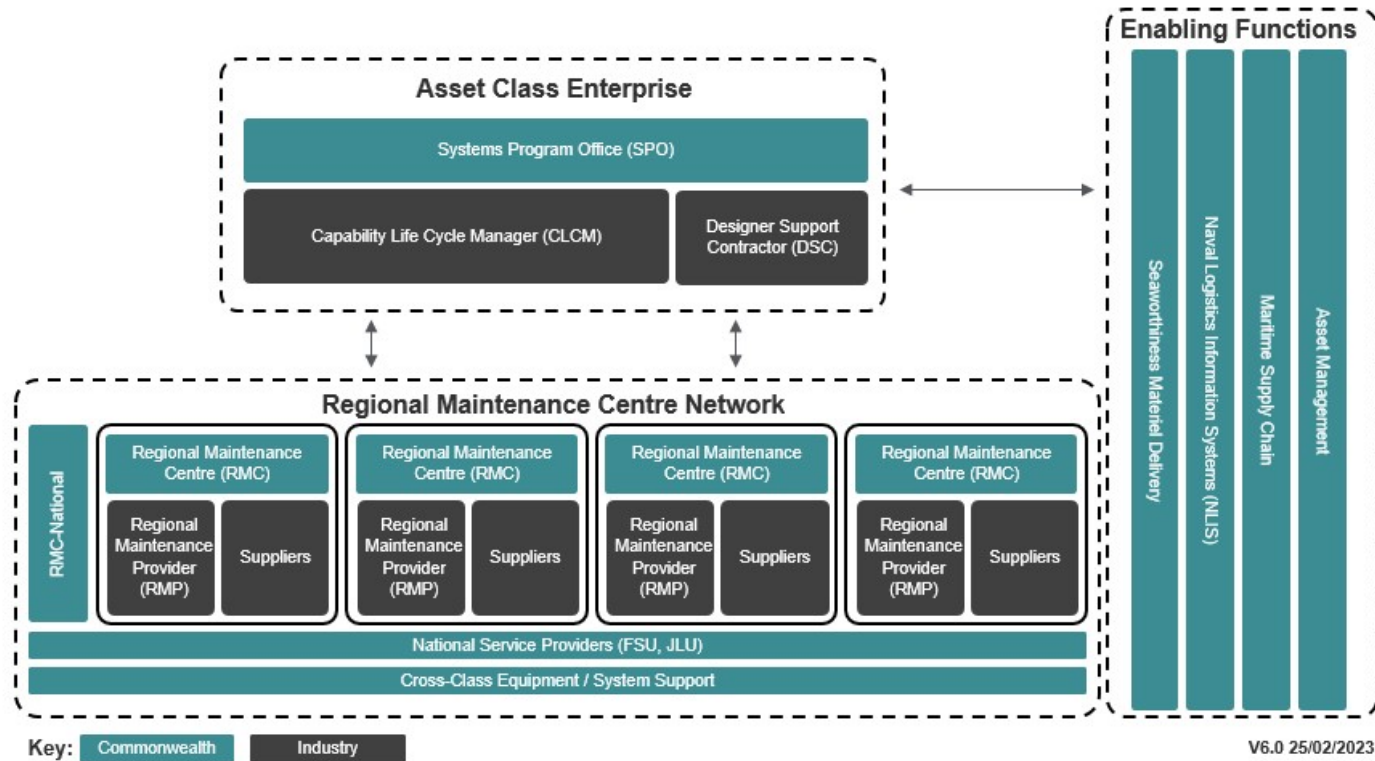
Asset Class Enterprise

Systems Program Office (SPO)

Capability Life Cycle Manager (CLCM)

Designer Support Contractor (DSC)

Enabling Functions

Seaworthiness Materiel Delivery

Naval Logistics Information Systems (NLIS)

Maritime Supply Chain

Asset Management

Regional Maintenance Centre Network

RMC-National

Regional Maintenance Centre (RMC)

Regional Maintenance Provider (RMP)

Suppliers

Regional Maintenance Centre (RMC)

Regional Maintenance Provider (RMP)

Suppliers

Regional Maintenance Centre (RMC)

Regional Maintenance Provider (RMP)

Suppliers

Regional Maintenance Centre (RMC)

Regional Maintenance Provider (RMP)

Suppliers

National Service Providers (FSU, JLU)

Cross-Class Equipment / System Support

Key: Commonwealth Industry

V6.0 25/02/2023